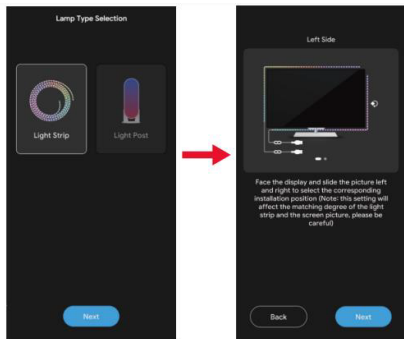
Lamp Type Selection

Light Strip

Light Post

Next

Left Side

Face the display and slide the picture left and right to select the corresponding installation position (Note: this setting will affect the matching degree of the light strip and the screen picture, please be careful)

Back

Next